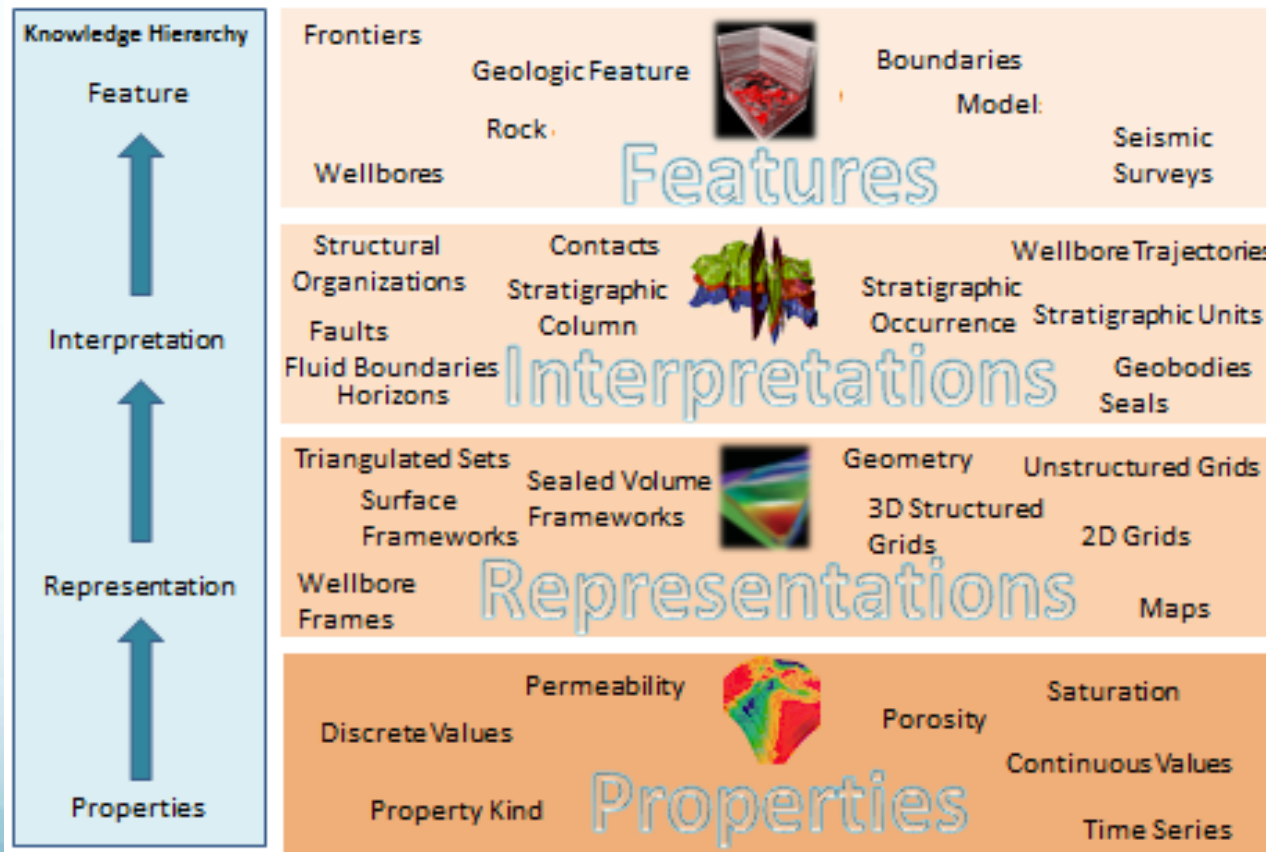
Knowledge Hierarchy

Feature

Interpretation

Representation

Properties

Frontiers
Geologic Feature
Boundaries
Model
Rock
Seismic Surveys
Wellbores
Features

Structural Organizations
Contacts
Wellbore Trajectories
Stratigraphic Column
Stratigraphic Occurrence
Stratigraphic Units
Faults
Fluid Boundaries
Horizons
Interpretations
Geobodies
Seals

Triangulated Sets
Geometry
Unstructured Grids
Surface Frameworks
Sealed Volume Frameworks
3D Structured Grids
2D Grids
Wellbore Frames
Representations
Maps

Permeability
Saturation
Discrete Values
Porosity
Continuous Values
Property Kind
Properties
Time Series